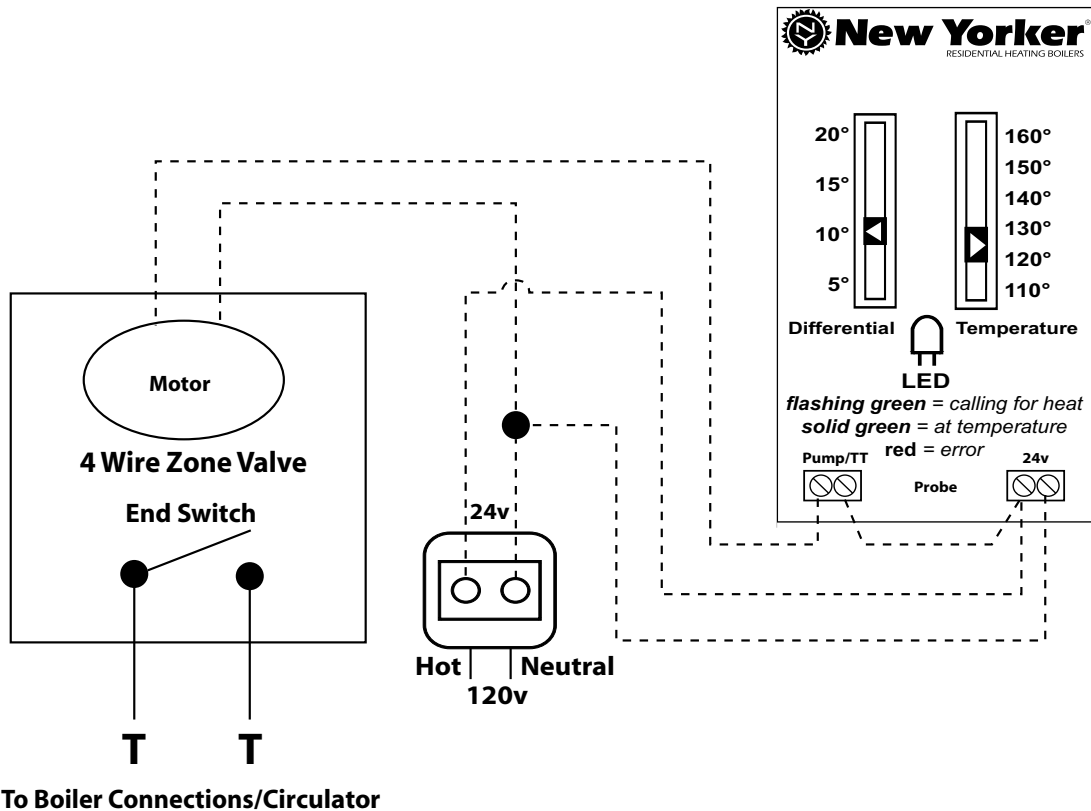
New Yorker®
RESIDENTIAL HEATING BOILERS

20°
15°
10°
5°

160°
150°
140°
130°
120°
110°

Differential
Temperature
LED

*flashing green* = *calling for heat*
*solid green* = *at temperature*
red = *error*

Pump/TT
Probe
24v

Motor

4 Wire Zone Valve

End Switch

24v

Hot
Neutral
120v

T T

To Boiler Connections/Circulator